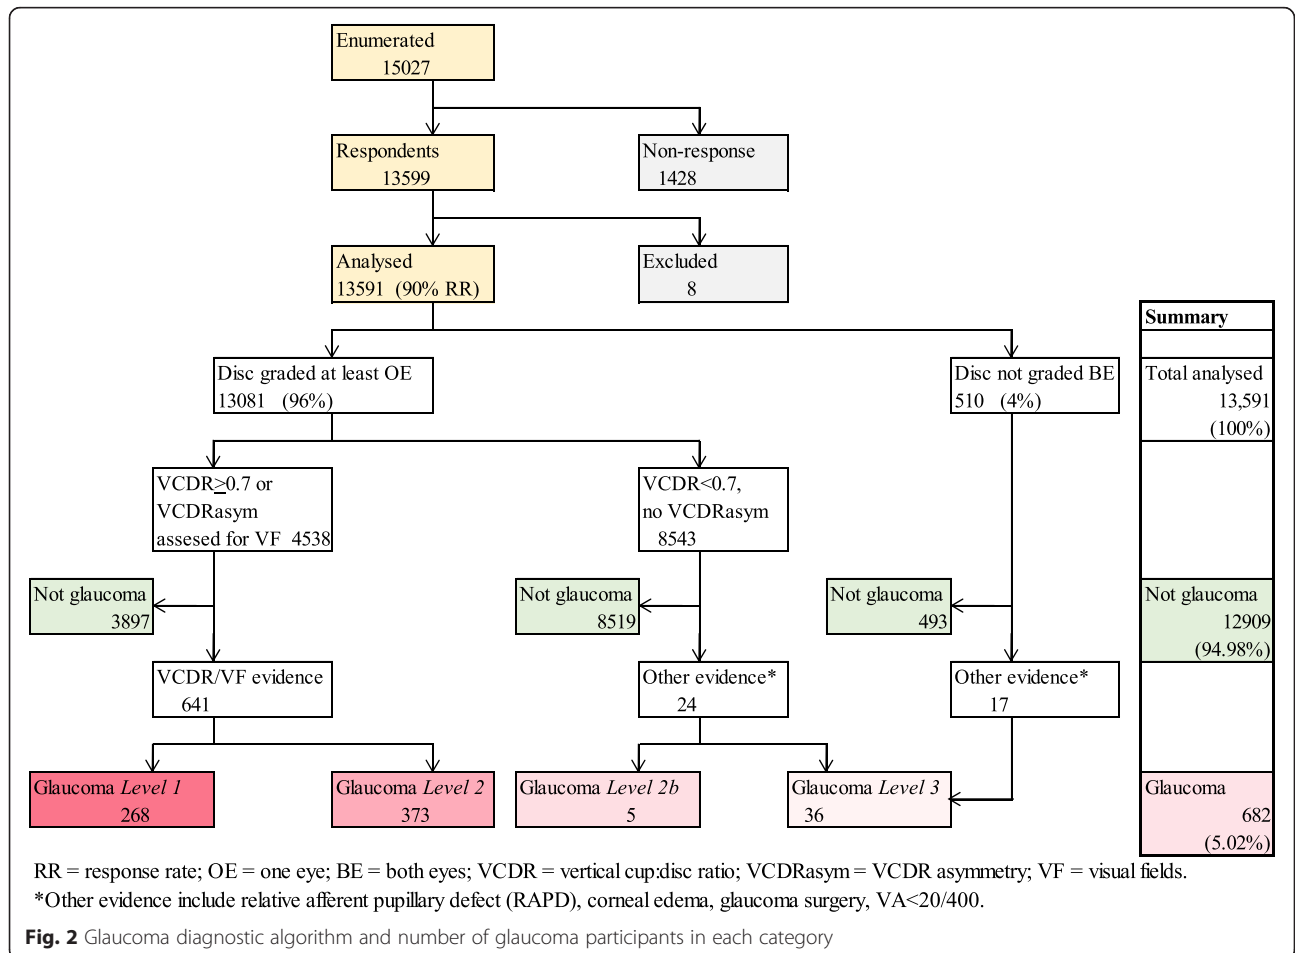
Enumerated
15027

Respondents
13599

Non-response
1428

Analysed
13591 (90% RR)

Excluded
8

Disc graded at least OE
13081 (96%)

Disc not graded BE
510 (4%)

VCDR$\geq$0.7 or VCDRasym assesed for VF 4538

VCDR<0.7, no VCDRasym
8543

Not glaucoma
3897

Not glaucoma
8519

Not glaucoma
493

VCDR/VF evidence
641

Other evidence*
24

Other evidence*
17

Glaucoma *Level 1*
268

Glaucoma *Level 2*
373

Glaucoma *Level 2b*
5

Glaucoma *Level 3*
36

Summary

Total analysed
13,591
(100%)

Not glaucoma
12909
(94.98%)

Glaucoma
682
(5.02%)

RR = response rate; OE = one eye; BE = both eyes; VCDR = vertical cup:disc ratio; VCDRasym = VCDR asymmetry; VF = visual fields.
*Other evidence include relative afferent pupillary defect (RAPD), corneal edema, glaucoma surgery, VA<20/400.

**Fig. 2** Glaucoma diagnostic algorithm and number of glaucoma participants in each category